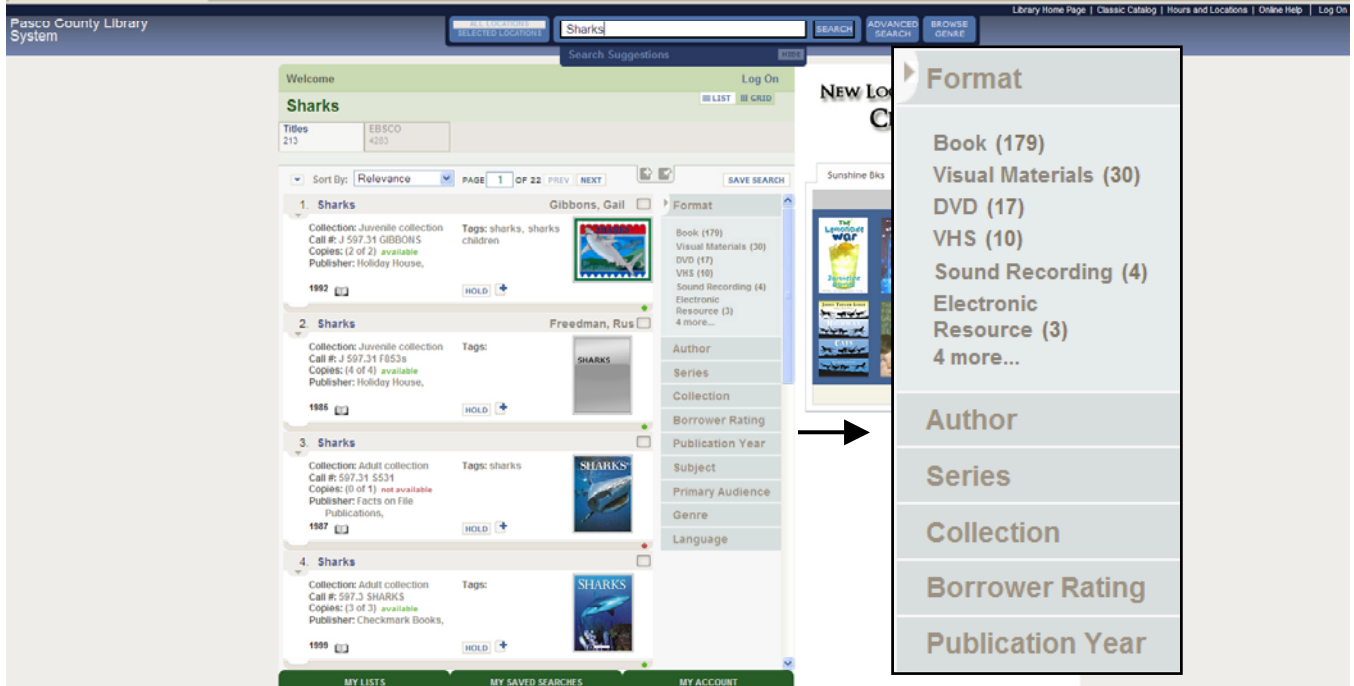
Pasco County Library System

ALL LOCATIONS
SELECTED LOCATIONS

Sharks

SEARCH

ADVANCED SEARCH

BROWSE GENRE

Library Home Page | Classic Catalog | Hours and Locations | Online Help | Log On

Search Suggestions

Welcome

Log On

Sharks

LIST GRID

Titles 213

EBSCO <203

Sort By: Relevance

PAGE 1 OF 22 PREV NEXT

SAVE SEARCH

1. Sharks Gibbons, Gail

Collection: Juvenile collection
Call #: J 597.31 GIBBONS
Copies: (2 of 2) available
Publisher: Holiday House,

Tags: sharks, sharks children

1992

HOLD

2. Sharks Freedman, Rus

Collection: Juvenile collection
Call #: J 597.31 F853s
Copies: (4 of 4) available
Publisher: Holiday House,

Tags:

SHARKS

1985

HOLD

3. Sharks

Collection: Adult collection
Call #: 597.31 S531
Copies: (0 of 1) not available
Publisher: Facts on File Publications,

Tags: sharks

SHARKS

1987

HOLD

4. Sharks

Collection: Adult collection
Call #: 597.3 SHARKS
Copies: (3 of 3) available
Publisher: Checkmark Books,

Tags:

SHARKS

1999

HOLD

MY LISTS

MY SAVED SEARCHES

MY ACCOUNT

Format

Book (179)
Visual Materials (30)
DVD (17)
VHS (10)
Sound Recording (4)
Electronic Resource (3)
4 more...

Author

Series

Collection

Borrower Rating

Publication Year

Subject

Primary Audience

Genre

Language

New Lo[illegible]
C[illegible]

Sunshine Bks

The Lemonade War

Format

Book (179)
Visual Materials (30)
DVD (17)
VHS (10)
Sound Recording (4)
Electronic Resource (3)
4 more...

Author

Series

Collection

Borrower Rating

Publication Year